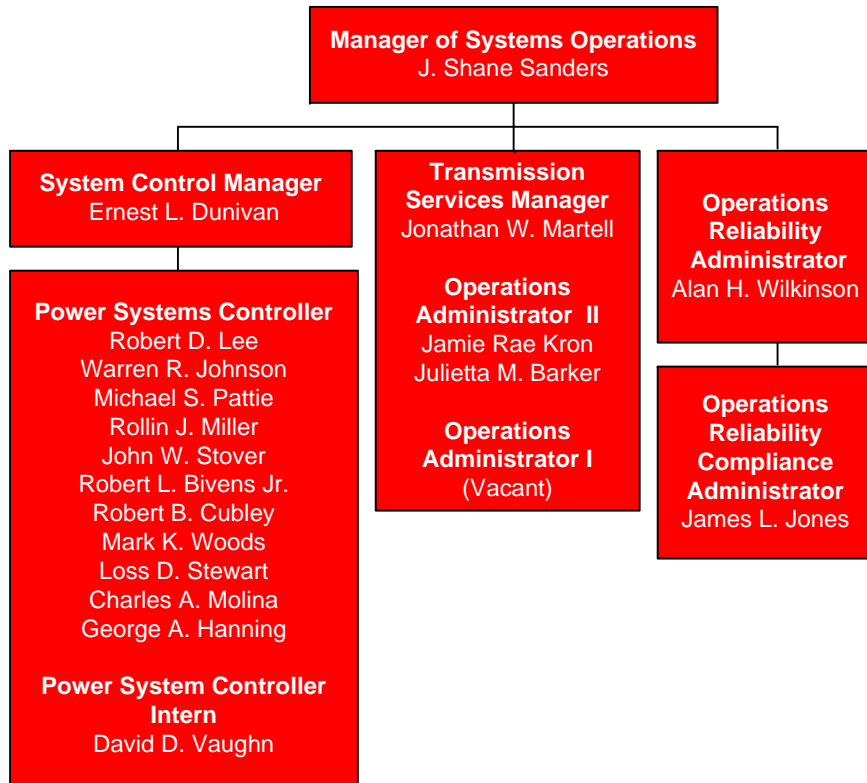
Manager of Systems Operations
J. Shane Sanders

System Control Manager
Ernest L. Dunivan

Power Systems Controller
Robert D. Lee
Warren R. Johnson
Michael S. Pattie
Rollin J. Miller
John W. Stover
Robert L. Bivens Jr.
Robert B. Cubley
Mark K. Woods
Loss D. Stewart
Charles A. Molina
George A. Hanning

Power System Controller Intern
David D. Vaughn

Transmission Services Manager
Jonathan W. Martell

Operations Administrator II
Jamie Rae Kron
Julietta M. Barker

Operations Administrator I
(Vacant)

Operations Reliability Administrator
Alan H. Wilkinson

Operations Reliability Compliance Administrator
James L. Jones